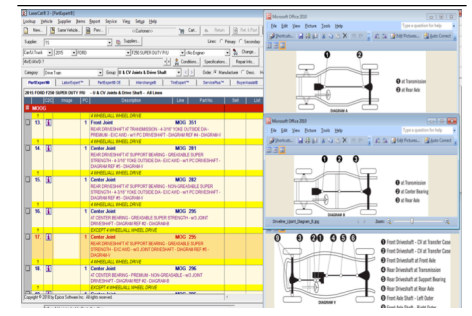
LaserCat® 3 - [PartExpert®]

Lookup Vehicle Supplier Items Report Service View Setup Help

New... Save Vehicle Prev...

Supplier

Car/LD Truck 2015 FORD F250 SUPER DUTY PU

Category Drive Train Group U-Joints & Drive Shaft

PartExpert® LaborExpert® PartExpert® ID Interchange® FireExpert™ ServiceWise™ BuyersGuide®

2015 FORD F250 SUPER DUTY PU - U & CV Joints & Drive Shaft - All Lines

Description Line Part No.

MOOG

13. 1 Front Joint MOG 351

4 WHEEL/ALL WHEEL DRIVE

REAR DRIVESHAFT AT TRANSMISSION

14. 1 Center Joint MOG 281

REAR DRIVESHAFT AT SUPPORT BEARING - GREASEABLE SUPER STRENGTH

15. 1 Center Joint MOG 282

REAR DRIVESHAFT AT SUPPORT BEARING - NON-GREASEABLE SUPER STRENGTH

16. 1 Center Joint MOG 295

17. 1 Center Joint MOG 295

4X CENTER BEARING - GREASEABLE SUPER STRENGTH

18. 1 Center Joint MOG 296

4X CENTER BEARING - PREMIUM - NON-GREASEABLE

EXCEPT 4 WHEEL/ALL WHEEL DRIVE

Copyright © 2016 by Epicor Software Inc. All rights reserved.

Microsoft Office 2010

File Edit View Picture Tools Help

Type a question for help

1 2

DIAGRAM X

at Transmission

at Rear Axle

Microsoft Office 2010

File Edit View Picture Tools Help

1 2 3

at Transmission

at Center Bearing

at Rear Axle

DIAGRAM V

Driveline_Ujoint_Diagram_B.jpg

Front Driveshaft - CV at Transfer Case

Front Driveshaft - CV at Front Axle

Rear Driveshaft at Transfer Case

Rear Driveshaft at Support Bearing

Rear Driveshaft at Rear Axle

Front Axle Shaft - Left Outer

DIAGRAM Y